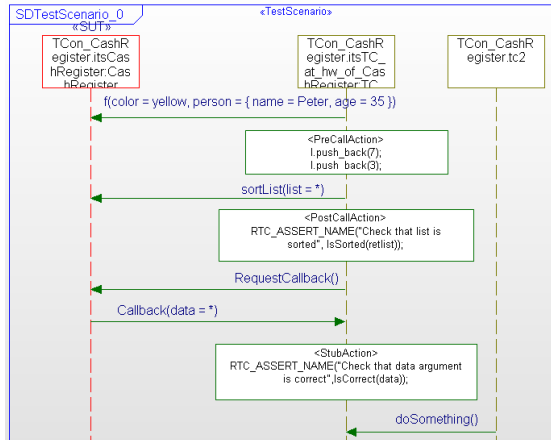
SDTestScenario_0

«TestScenario»

«SUT»

TCon_CashRegister.itsCashRegister:CashRegister

TCon_CashRegister.itsTC_at_hw_of_CashRegister:TC

TCon_CashRegister.tc2

f(color = yellow, person = { name = Peter, age = 35 })

<PreCallAction>
l.push_back(7);
l.push_back(3);

sortList(list = *)

<PostCallAction>
RTC_ASSERT_NAME("Check that list is sorted", IsSorted(retlist));

RequestCallback()

Callback(data = *)

<StubAction>
RTC_ASSERT_NAME("Check that data argument is correct",IsCorrect(data));

doSomething()